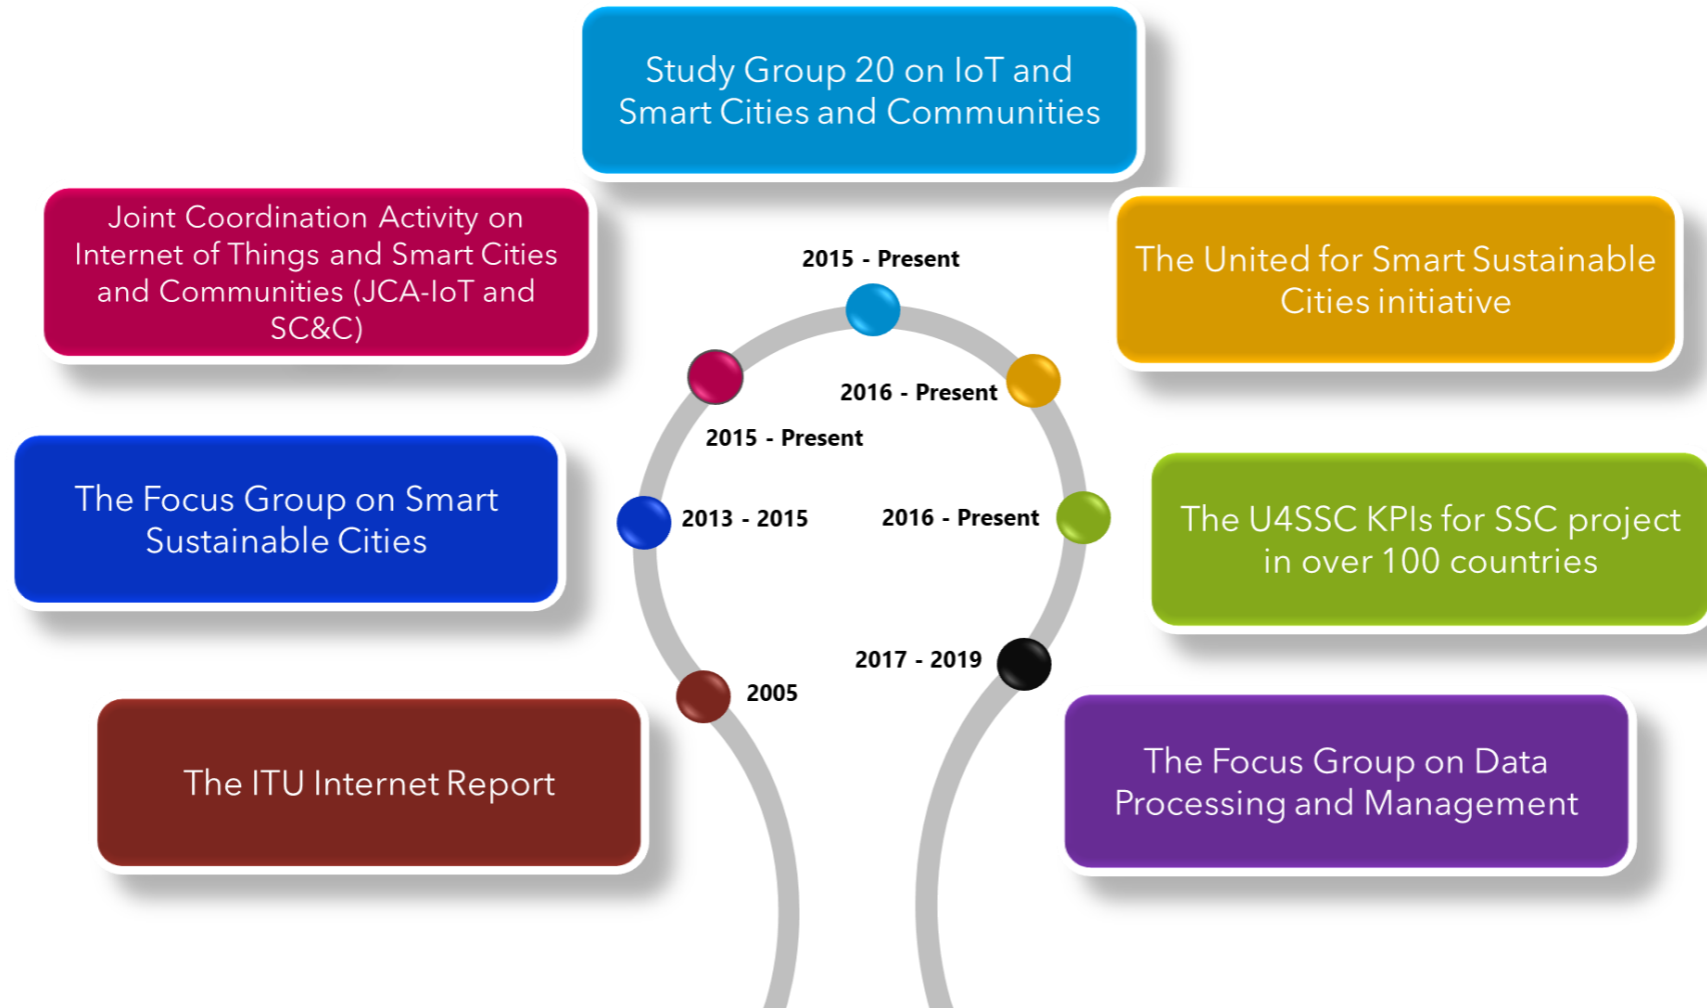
Study Group 20 on IoT and Smart Cities and Communities

Joint Coordination Activity on Internet of Things and Smart Cities and Communities (JCA-IoT and SC&C)

2015 - Present

The United for Smart Sustainable Cities initiative

2016 - Present

2015 - Present

The Focus Group on Smart Sustainable Cities

2013 - 2015

2016 - Present

The U4SSC KPIs for SSC project in over 100 countries

2017 - 2019

2005

The ITU Internet Report

The Focus Group on Data Processing and Management